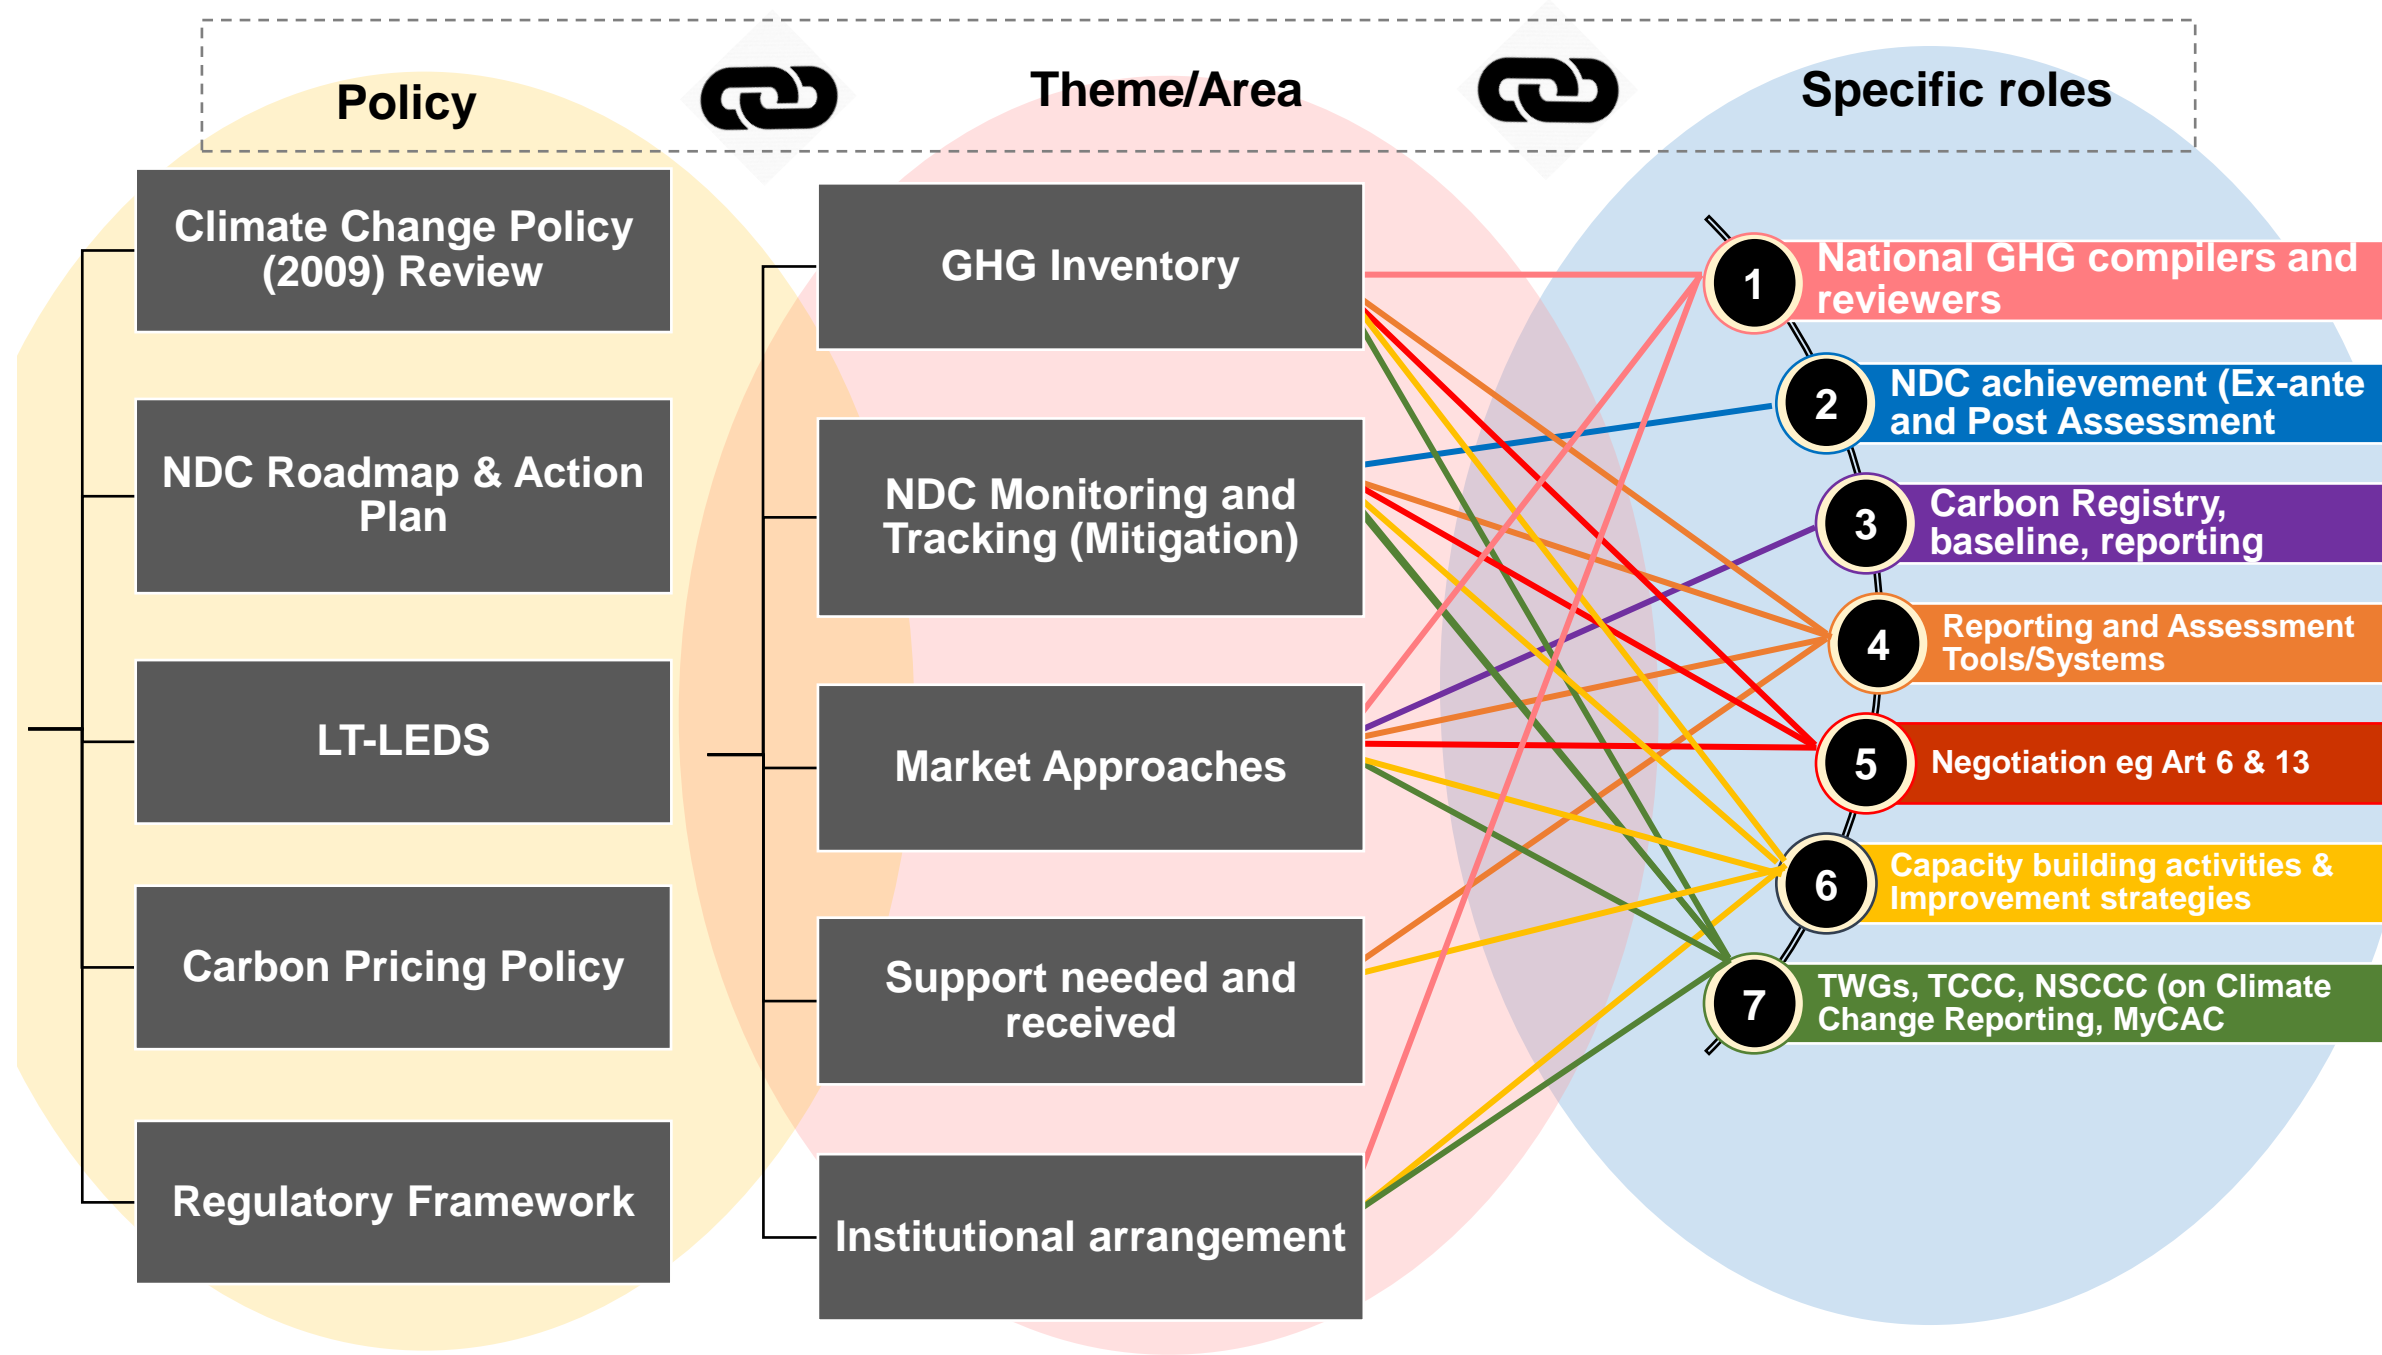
Policy

Theme/Area

Specific roles

Climate Change Policy (2009) Review

NDC Roadmap & Action Plan

LT-LEDS

Carbon Pricing Policy

Regulatory Framework

GHG Inventory

NDC Monitoring and Tracking (Mitigation)

Market Approaches

Support needed and received

Institutional arrangement

1 National GHG compilers and reviewers

2 NDC achievement (Ex-ante and Post Assessment

3 Carbon Registry, baseline, reporting

4 Reporting and Assessment Tools/Systems

5 Negotiation eg Art 6 & 13

6 Capacity building activities & Improvement strategies

7 TWGs, TCCC, NSCCC (on Climate Change Reporting, MyCAC